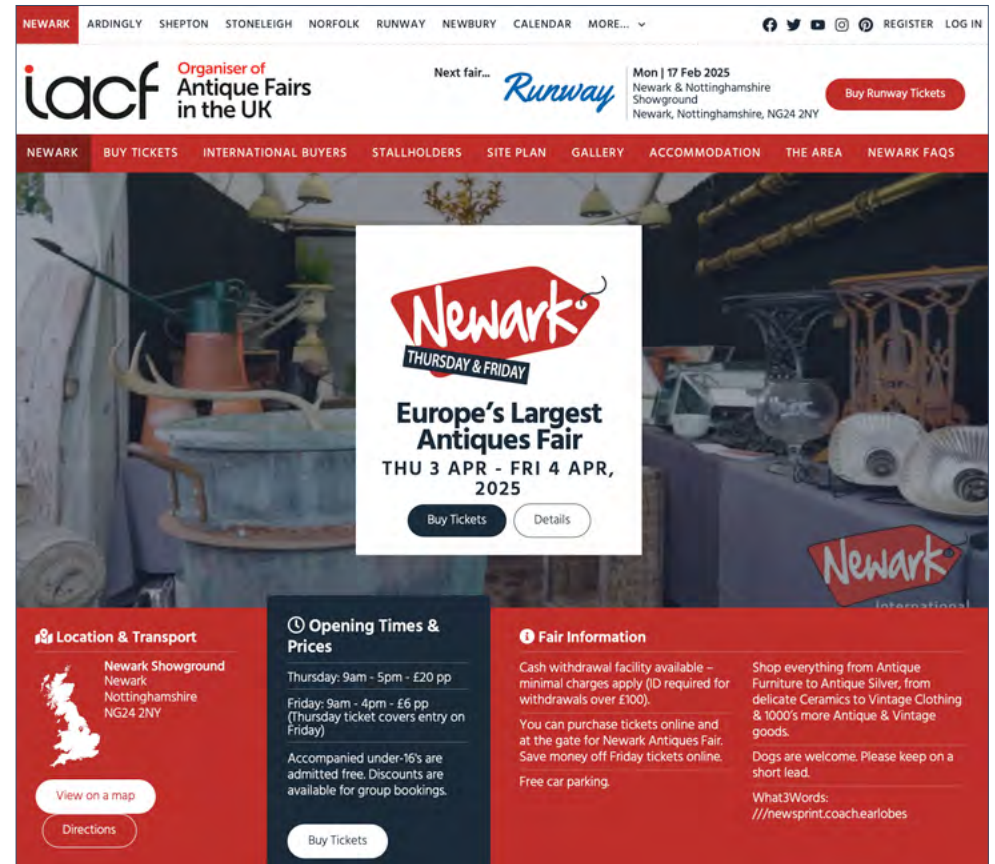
NEWARK ARDINGLY SHEPTON STONELEIGH NORFOLK RUNWAY NEWBURY CALENDAR MORE...

REGISTER LOG IN

iacf Organiser of Antique Fairs in the UK

Next fair... Runway

Mon | 17 Feb 2025
Newark & Nottinghamshire Showground
Newark, Nottinghamshire, NG24 2NY

Buy Runway Tickets

NEWARK BUY TICKETS INTERNATIONAL BUYERS STALLHOLDERS SITE PLAN GALLERY ACCOMMODATION THE AREA NEWARK FAQS

Newark
THURSDAY & FRIDAY

Europe's Largest Antiques Fair
THU 3 APR - FRI 4 APR, 2025

Buy Tickets Details

Newark
International

Location & Transport

Newark Showground
Newark
Nottinghamshire
NG24 2NY

View on a map
Directions

Opening Times & Prices

Thursday: 9am - 5pm - £20 pp

Friday: 9am - 4pm - £6 pp (Thursday ticket covers entry on Friday)

Accompanied under-16's are admitted free. Discounts are available for group bookings.

Buy Tickets

Fair Information

Cash withdrawal facility available – minimal charges apply (ID required for withdrawals over £100).

You can purchase tickets online and at the gate for Newark Antiques Fair. Save money off Friday tickets online.

Free car parking.

Shop everything from Antique Furniture to Antique Silver, from delicate Ceramics to Vintage Clothing & 1000's more Antique & Vintage goods.

Dogs are welcome. Please keep on a short lead.

What3Words:
///newsprint.coach.earlobes